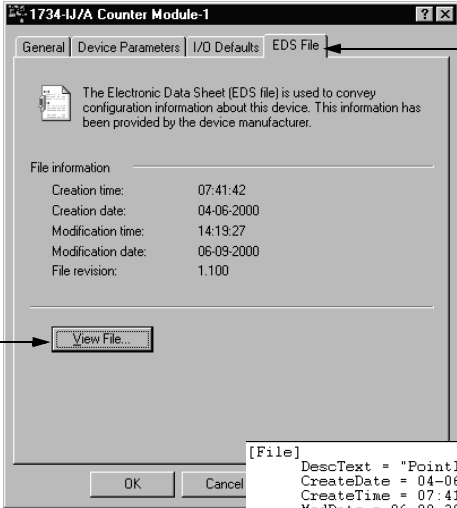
1734-IJ/A Counter Module-1

? X

General | Device Parameters | I/O Defaults | EDS File

The Electronic Data Sheet (EDS file) is used to convey configuration information about this device. This information has been provided by the device manufacturer.

File information

| | |
|---|---|
| Creation time: | 07:41:42 |
| Creation date: | 04-06-2000 |
| Modification time: | 14:19:27 |
| Modification date: | 06-09-2000 |
| File revision: | 1.100 |

View File...

OK

Cancel

[File]
DescText = "PointI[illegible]
CreateDate = 04-06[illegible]
CreateTime = 07:41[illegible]
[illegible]